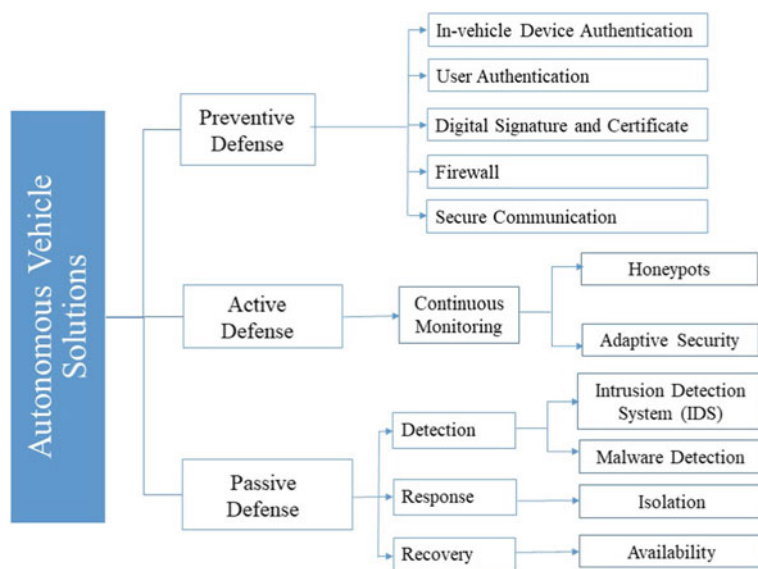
Autonomous Vehicle Solutions

Preventive Defense

In-vehicle Device Authentication

User Authentication

Digital Signature and Certificate

Firewall

Secure Communication

Active Defense

Continuous Monitoring

Honeypots

Adaptive Security

Passive Defense

Detection

Intrusion Detection System (IDS)

Malware Detection

Response

Isolation

Recovery

Availability